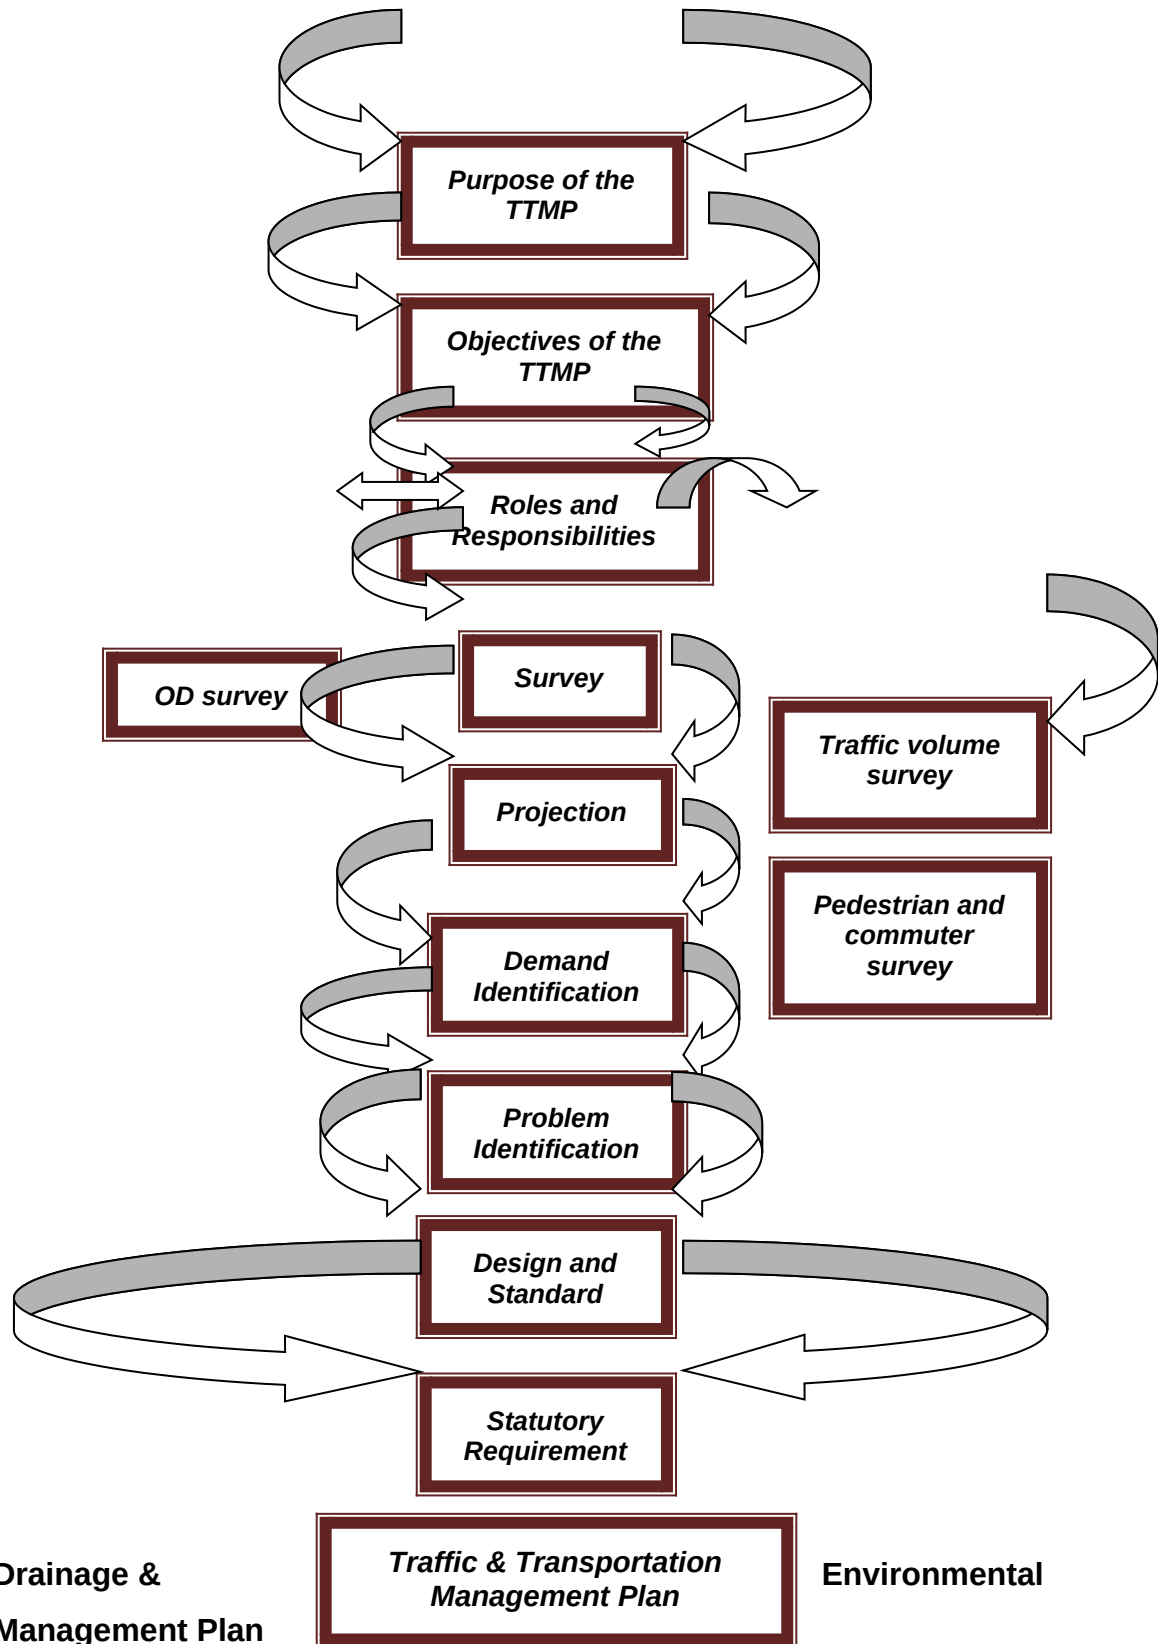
Purpose of the TTMP

Objectives of the TTMP

Roles and Responsibilities

OD survey

Survey

Traffic volume survey

Projection

Pedestrian and commuter survey

Demand Identification

Problem Identification

Design and Standard

Statutory Requirement

Drainage &

Management Plan

Traffic & Transportation Management Plan

Environmental